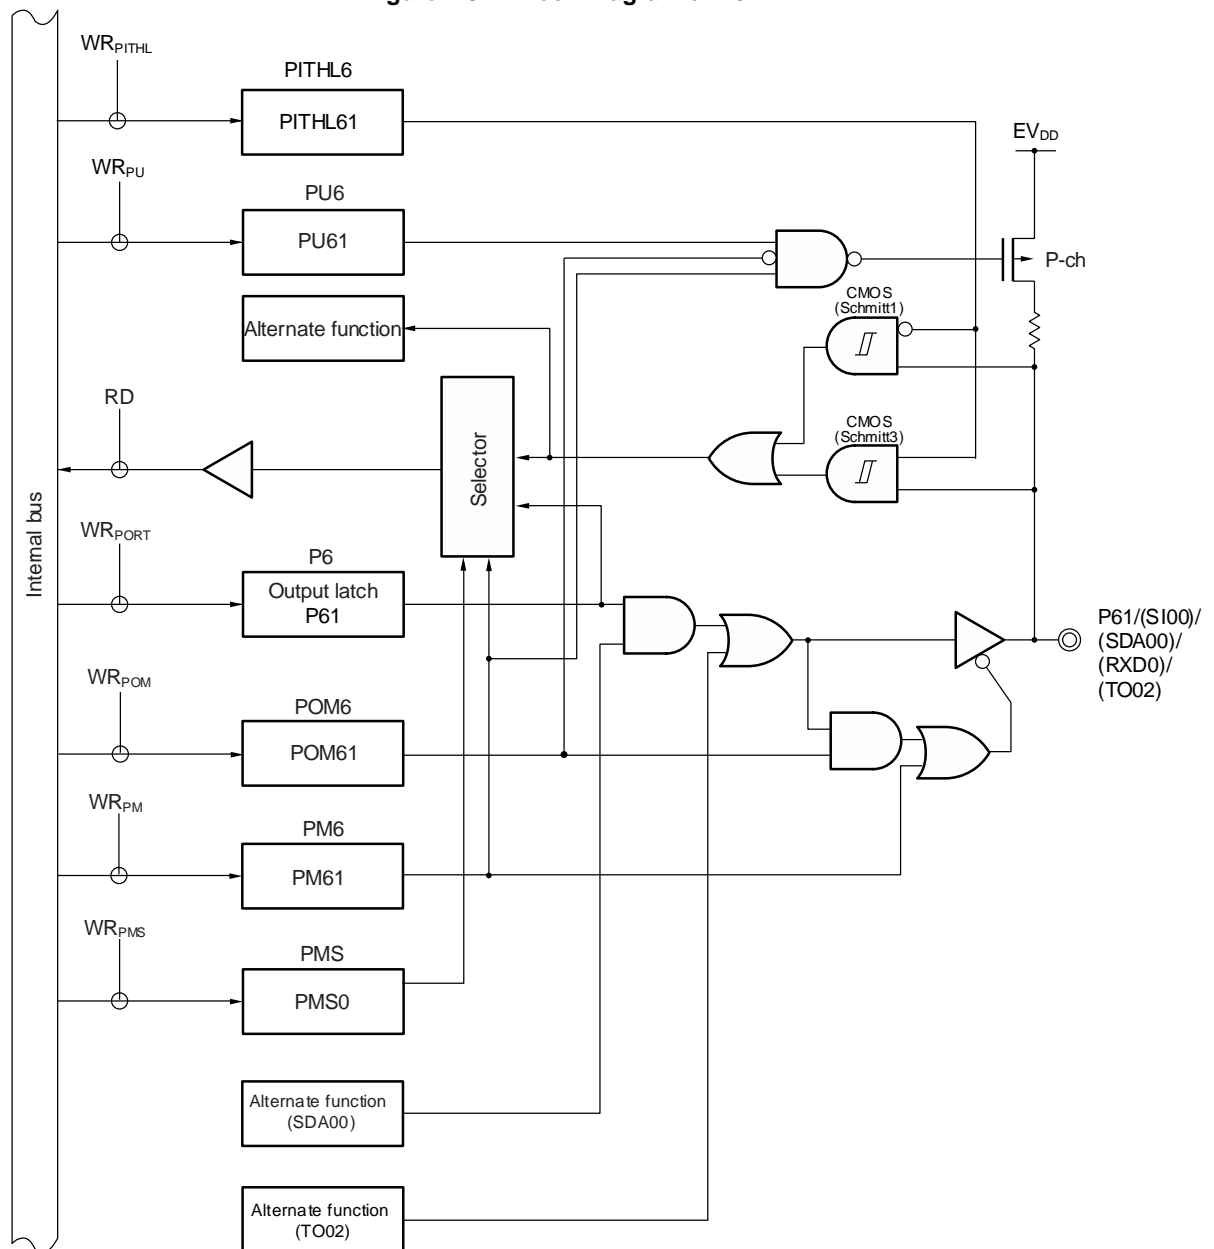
$WR_{PITHL}$

PITHL6

PITHL61

$EV_{DD}$

$WR_{PU}$

PU6

PU61

P-ch

CMOS (Schmitt1)

Alternate function

RD

Selector

CMOS (Schmitt3)

Internal bus

$WR_{PORT}$

P6

Output latch P61

P61/(SI00)/ (SDA00)/ (RXD0)/ (TO02)

$WR_{POM}$

POM6

POM61

$WR_{PM}$

PM6

PM61

$WR_{PMS}$

PMS

PMS0

Alternate function (SDA00)

Alternate function (TO02)